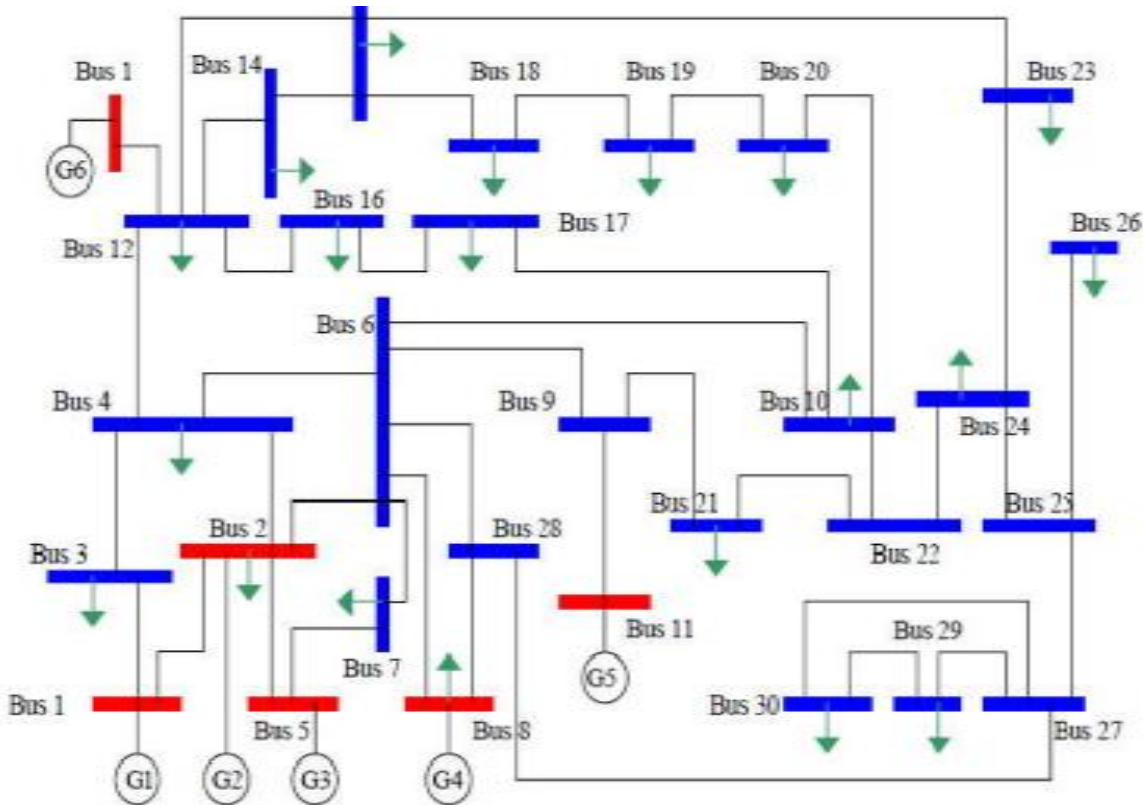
Bus 1
Bus 14
Bus 18
Bus 19
Bus 20
Bus 23
G6
Bus 16
Bus 17
Bus 26
Bus 12
Bus 6
Bus 4
Bus 9
Bus 10
Bus 24
Bus 21
Bus 25
Bus 2
Bus 28
Bus 22
Bus 3
Bus 11
Bus 29
Bus 7
G5
Bus 1
Bus 5
Bus 8
Bus 30
Bus 27
G1
G2
G3
G4